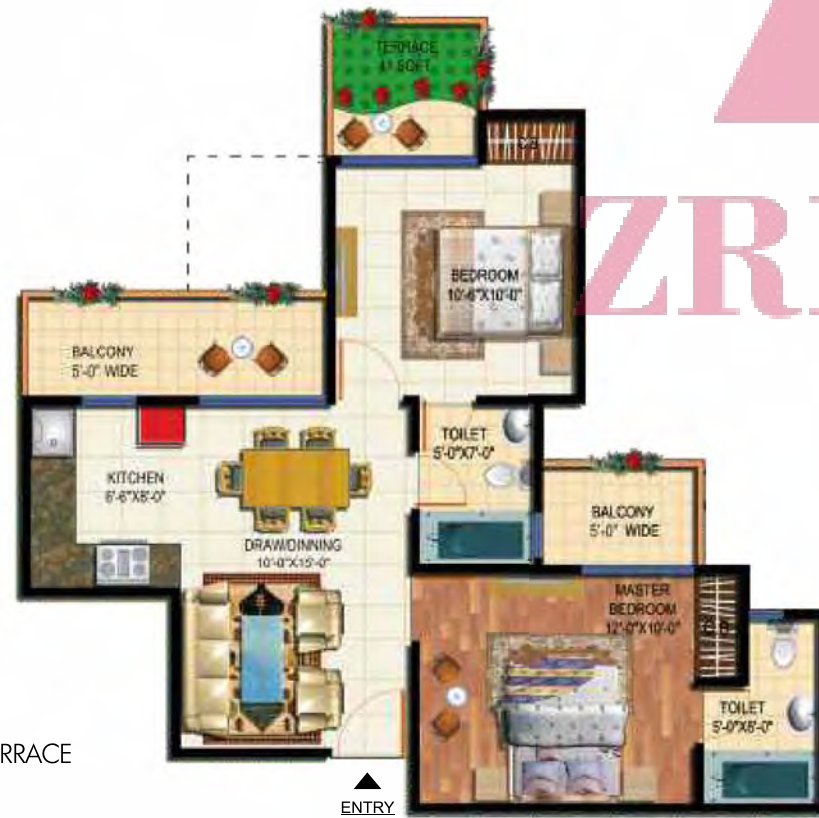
TERRACE
41 SQFT

C/B

BEDROOM
10'-6"X10'-0"

ZR

BALCONY
5'-0" WIDE

TOILET
5'-0"X7'-0"

KITCHEN
6'-6"X8'-0"

BALCONY
5'-0" WIDE

DRAW/DINNING
10'-0"X15'-0"

MASTER
BEDROOM
12'-0"X10'-0"

C/B

TOILET
5'-0"X8'-0"

RRACE

ENTRY